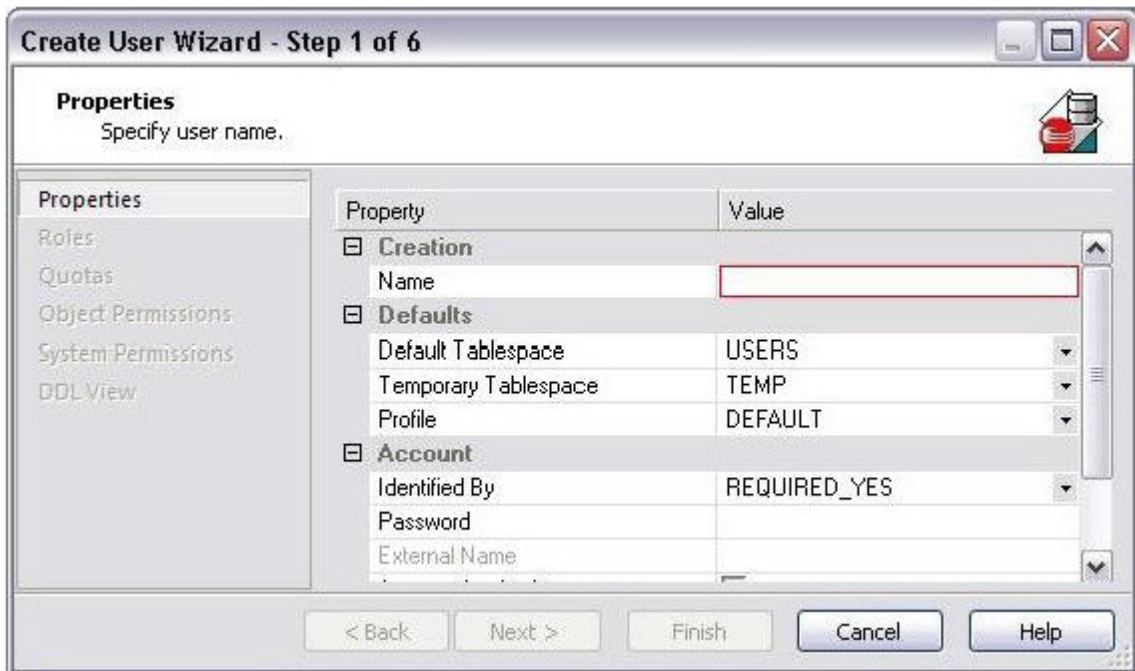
Create User Wizard - Step 1 of 6

Properties
Specify user name.

Properties
Roles
Quotas
Object Permissions
System Permissions
DDL View

| Property | Value |
|---|---|
| ⊟ Creation | |
| Name | |
| ⊟ Defaults | |
| Default Tablespace | USERS |
| Temporary Tablespace | TEMP |
| Profile | DEFAULT |
| ⊟ Account | |
| Identified By | REQUIRED_YES |
| Password | |
| External Name | |
| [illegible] | |

< Back
Next >
Finish
Cancel
Help